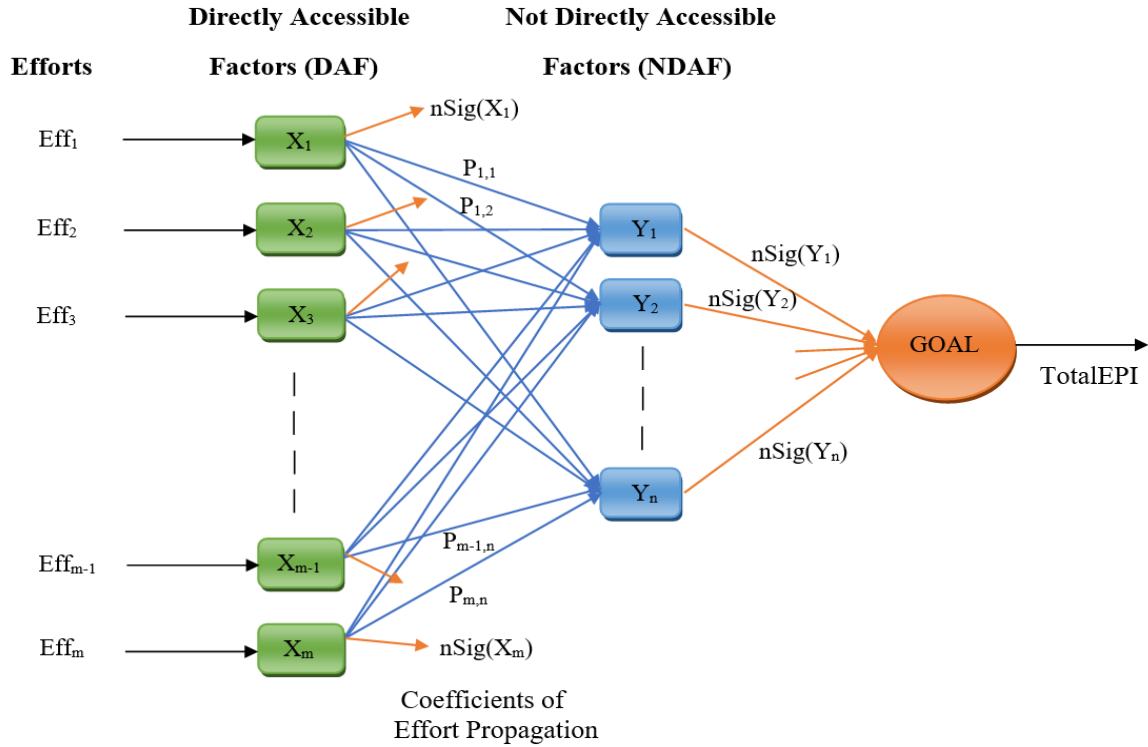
Directly Accessible Factors (DAF)

Not Directly Accessible Factors (NDAF)

Efforts

$Eff_1$

$Eff_2$

$Eff_3$

$Eff_{m-1}$

$Eff_m$

$X_1$

$X_2$

$X_3$

$X_{m-1}$

$X_m$

nSig($X_1$)

$P_{1,1}$

$P_{1,2}$

$P_{m-1,n}$

$P_{m,n}$

nSig($X_m$)

$Y_1$

$Y_2$

$Y_n$

nSig($Y_1$)

nSig($Y_2$)

nSig($Y_n$)

GOAL

TotalEPI

Coefficients of Effort Propagation